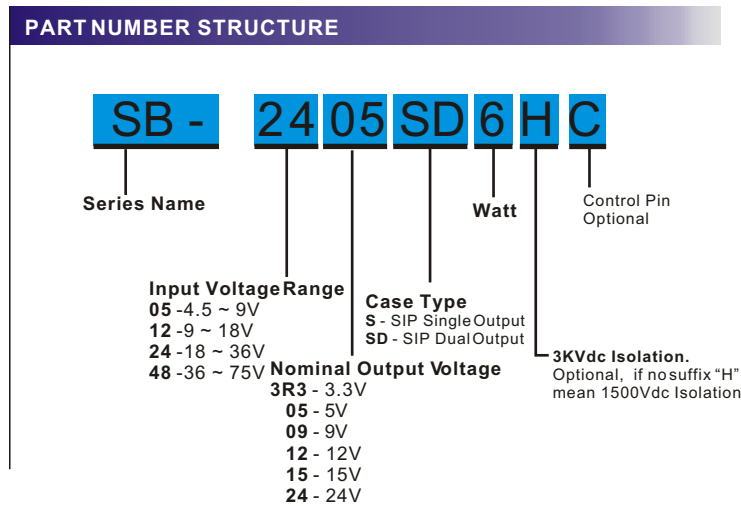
PART NUMBER STRUCTURE

SB - 24 05 SD 6 H C

Series Name

Input Voltage Range
05 -4.5 ~ 9V
12 -9 ~ 18V
24 -18 ~ 36V
48 -36 ~ 75V

Nominal Output Voltage
3R3 - 3.3V
05 - 5V
09 - 9V
12 - 12V
15 - 15V
24 - 24V

Case Type
S - SIP Single Output
SD - SIP Dual Output

Watt

3KVdc Isolation.
Optional, if no suffix "H" mean 1500Vdc Isolation

Control Pin
Optional